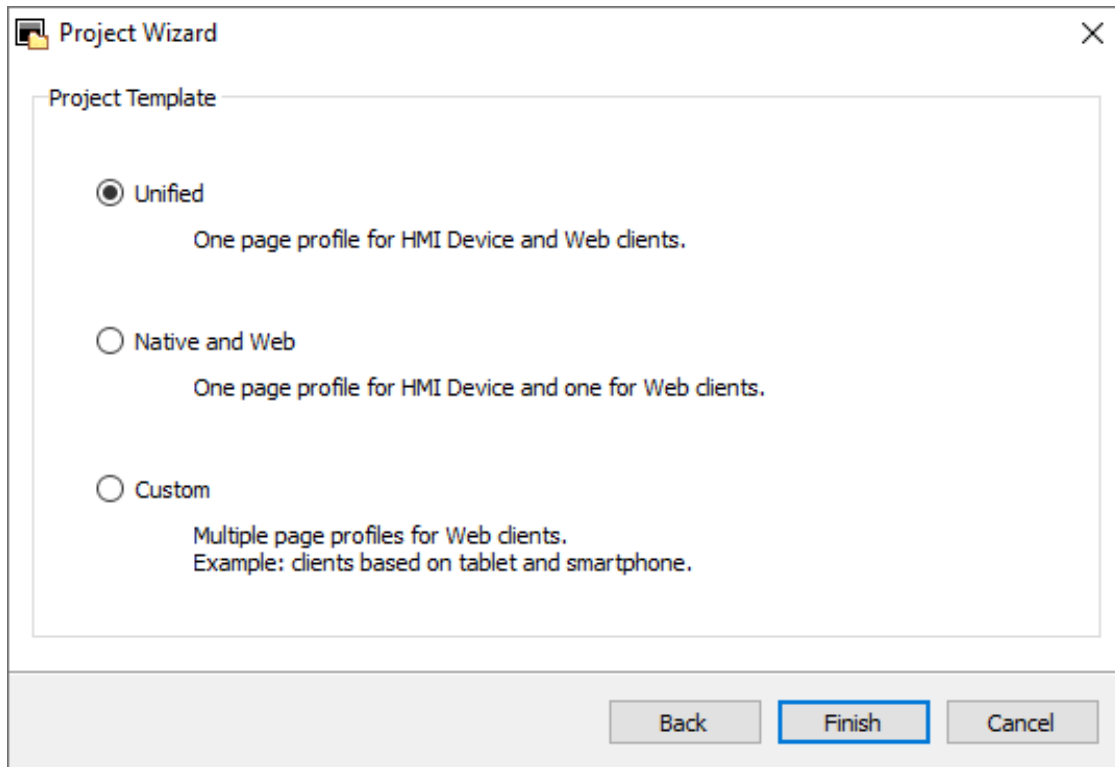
Project Wizard

Project Template

Unified

One page profile for HMI Device and Web clients.

Native and Web

One page profile for HMI Device and one for Web clients.

Custom

Multiple page profiles for Web clients.
Example: clients based on tablet and smartphone.

Back Finish Cancel